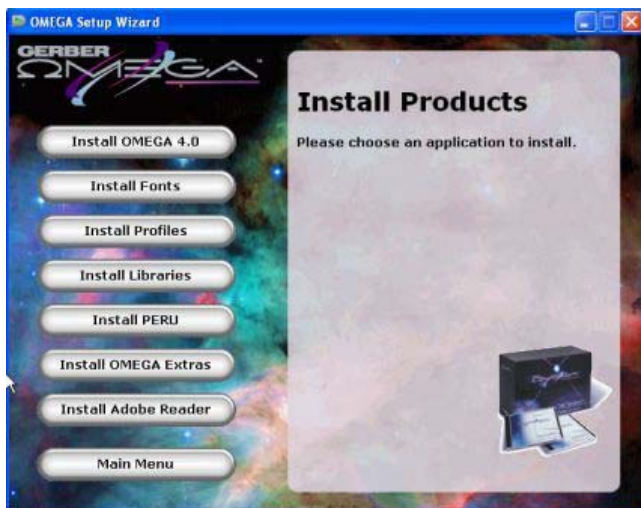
OMEGA Setup Wizard

GERBER
OMEGA

Install OMEGA 4.0

Install Fonts

Install Profiles

Install Libraries

Install PERU

Install OMEGA Extras

Install Adobe Reader

Main Menu

Install Products

Please choose an application to install.